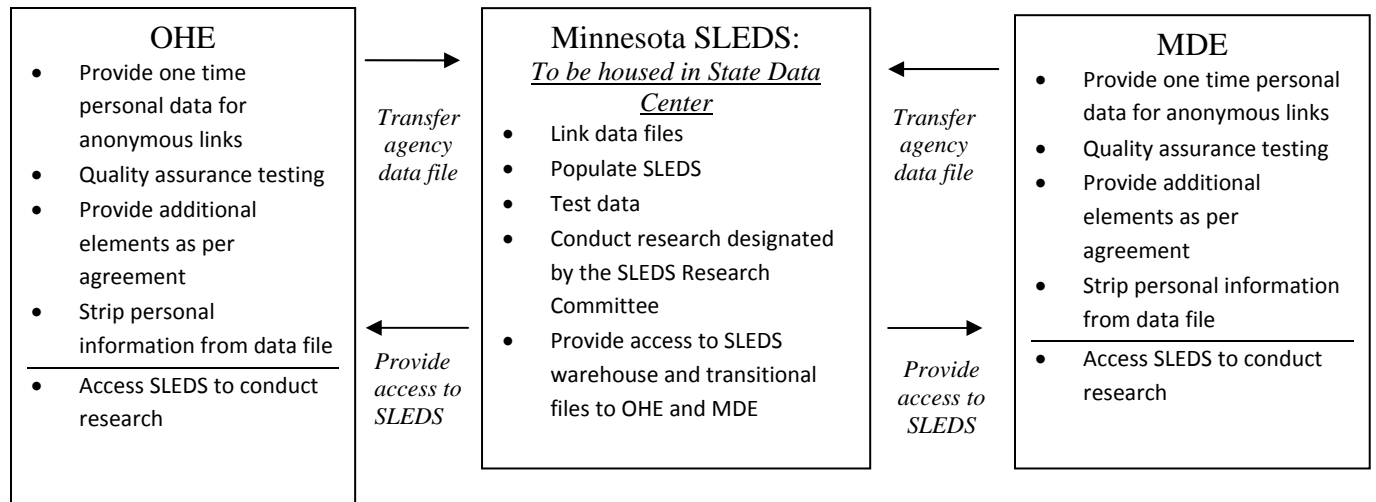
OHE

- Provide one time personal data for anonymous links
- Quality assurance testing
- Provide additional elements as per agreement
- Strip personal information from data file

- Access SLEDS to conduct research

*Transfer agency data file*

*Provide access to SLEDS*

Minnesota SLEDS:
*To be housed in State Data Center*

- Link data files
- Populate SLEDS
- Test data
- Conduct research designated by the SLEDS Research Committee
- Provide access to SLEDS warehouse and transitional files to OHE and MDE

*Transfer agency data file*

*Provide access to SLEDS*

MDE

- Provide one time personal data for anonymous links
- Quality assurance testing
- Provide additional elements as per agreement
- Strip personal information from data file

- Access SLEDS to conduct research